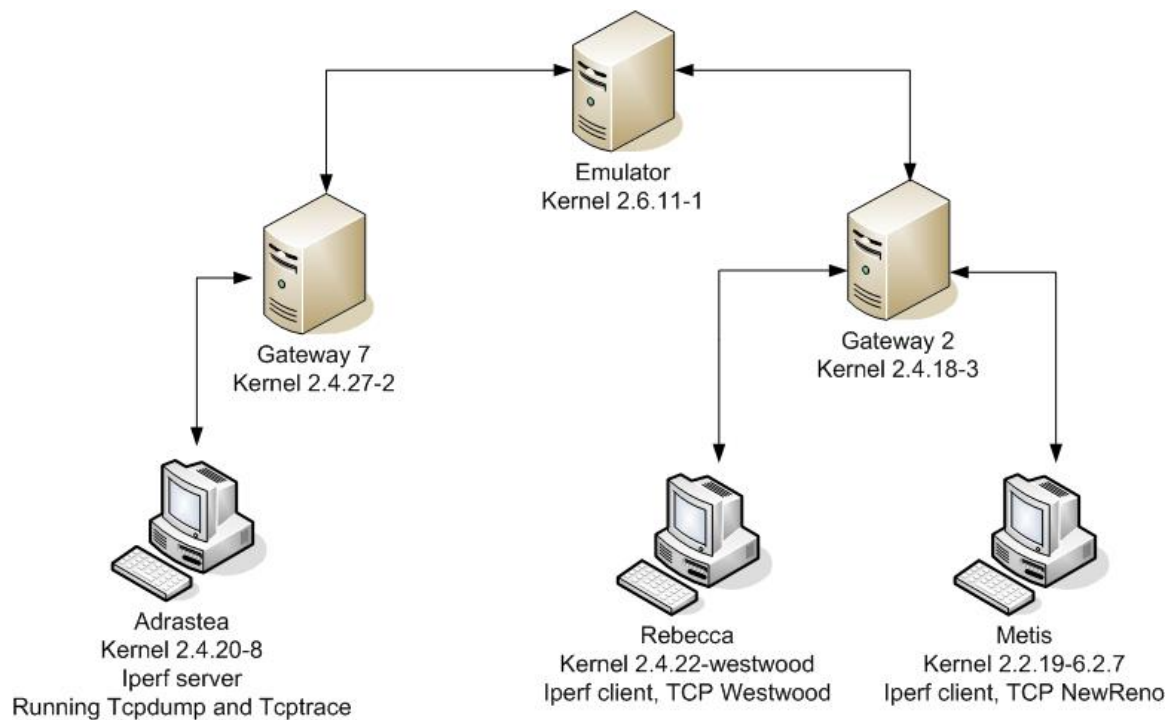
Emulator
Kernel 2.6.11-1

Gateway 7
Kernel 2.4.27-2

Gateway 2
Kernel 2.4.18-3

Adrastea
Kernel 2.4.20-8
Iperf server
Running Tcpdump and Tcptrace

Rebecca
Kernel 2.4.22-westwood
Iperf client, TCP Westwood

Metis
Kernel 2.2.19-6.2.7
Iperf client, TCP NewReno